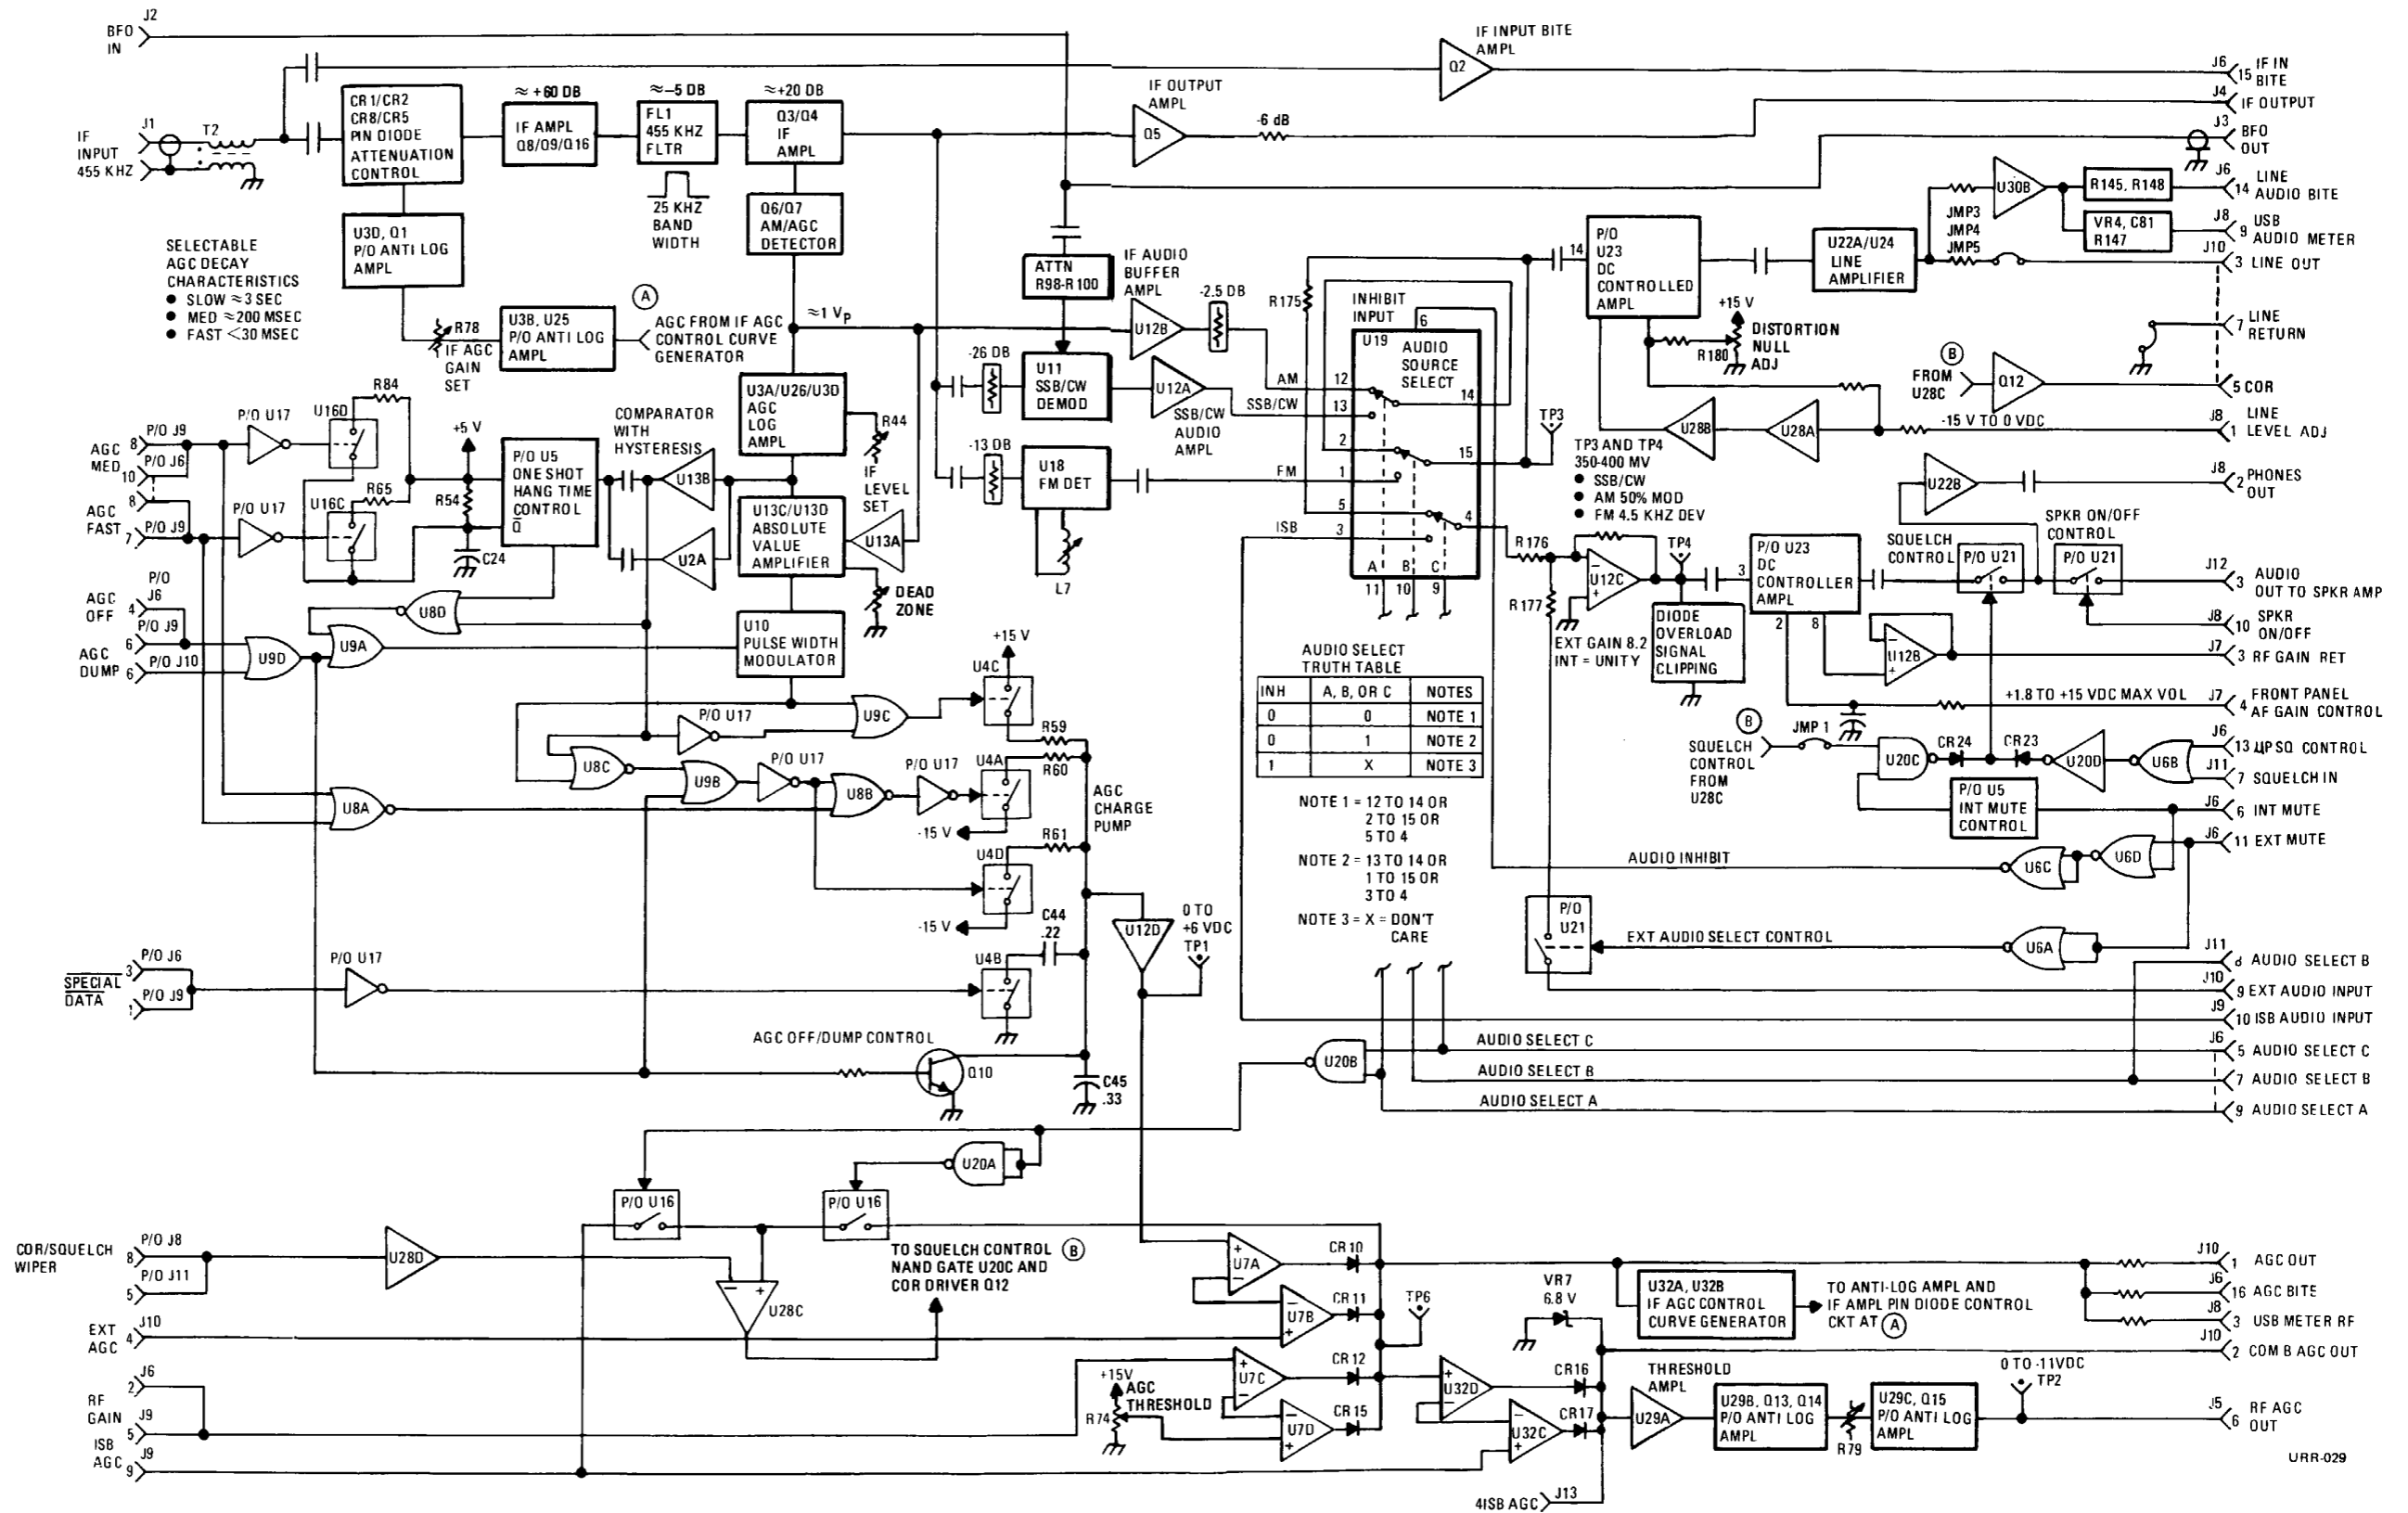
BFO IN J2

IF INPUT BITE AMPL Q2

J6 15 IF IN BITE

J4 IF OUTPUT

J3 BFO OUT

IF INPUT 455 KHZ J1 T2

CR1/CR2 CR8/CR5 PIN DIODE ATTENUATION CONTROL

≈ +60 DB IF AMPL Q8/Q9/Q16

≈ −5 DB FL1 455 KHZ FLTR

25 KHZ BAND WIDTH

≈ +20 DB Q3/Q4 IF AMPL

IF OUTPUT AMPL Q5

-6 dB

Q6/Q7 AM/AGC DETECTOR

U3D, Q1 P/O ANTI LOG AMPL

SELECTABLE AGC DECAY CHARACTERISTICS
● SLOW ≈ 3 SEC
● MED ≈ 200 MSEC
● FAST < 30 MSEC

R78 IF AGC GAIN SET

U3B, U25 P/O ANTI LOG AMPL

Ⓐ AGC FROM IF AGC CONTROL CURVE GENERATOR

≈ 1 $V_P$

ATTN R98-R100

IF AUDIO BUFFER AMPL U12B

-2.5 DB

R175

INHIBIT INPUT 6

U19 AUDIO SOURCE SELECT

AM 12 SSB/CW 13 2 FM 1 5 ISB 3 14 15 4

A B C 11 10 9

TP3

J6 14 LINE AUDIO BITE

R145, R148

U30B

VR4, C81 R147

J8 9 USB AUDIO METER

JMP3 JMP4 JMP5

J10 3 LINE OUT

P/O U23 DC CONTROLLED AMPL 14

U22A/U24 LINE AMPLIFIER

+15 V DISTORTION NULL ADJ R180

7 LINE RETURN

Ⓑ FROM U28C Q12

5 COR

J8 1 LINE LEVEL ADJ

-15 V TO 0 VDC

U28B U28A

TP3 AND TP4 350-400 MV
● SSB/CW
● AM 50% MOD
● FM 4.5 KHZ DEV

U22B

J8 2 PHONES OUT

-26 DB U11 SSB/CW DEMOD

U12A SSB/CW AUDIO AMPL

-13 DB U18 FM DET

L7

R84 P/O U17 U16D

AGC MED 8 P/O J9 P/O J6 10

+5 V

P/O U5 ONE SHOT HANG TIME CONTROL $\overline{Q}$

COMPARATOR WITH HYSTERESIS

U3A/U26/U3D AGC LOG AMPL

R44 IF LEVEL SET

AGC FAST P/O J9 7 8

P/O U17 U16C R65 R54 C24

U13B U2A

U13C/U13D ABSOLUTE VALUE AMPLIFIER

U13A

DEAD ZONE

AGC OFF P/O J6 4

U8D

AGC DUMP P/O J9 6 P/O J10 6

U9D U9A

U10 PULSE WIDTH MODULATOR

R176 R177

TP4 U12C

EXT GAIN 8.2 INT = UNITY

DIODE OVERLOAD SIGNAL CLIPPING

P/O U23 DC CONTROLLER AMPL 3 2 8

SQUELCH CONTROL P/O U21

SPKR ON/OFF CONTROL P/O U21

J12 3 AUDIO OUT TO SPKR AMP

J8 10 SPKR ON/OFF

U12B

J7 3 RF GAIN RET

+1.8 TO +15 VDC MAX VOL

J7 4 FRONT PANEL AF GAIN CONTROL

AUDIO SELECT TRUTH TABLE

| INH | A, B, OR C | NOTES |
|---|---|---|
| 0 | 0 | NOTE 1 |
| 0 | 1 | NOTE 2 |
| 1 | X | NOTE 3 |

NOTE 1 = 12 TO 14 OR 2 TO 15 OR 5 TO 4

NOTE 2 = 13 TO 14 OR 1 TO 15 OR 3 TO 4

NOTE 3 = X = DON'T CARE

+15 V U4C

P/O U17 U9C

R59

U8C U9B P/O U17 U8B P/O U17 U4A R60

AGC CHARGE PUMP

U8A

-15 V R61 U4D

-15 V

C44 .22 U4B

U12D

0 TO +6 VDC TP1

Ⓑ SQUELCH CONTROL FROM U28C JMP 1

U20C CR24 CR23 U20D U6B

J6 13 µP SQ CONTROL

J11 7 SQUELCH IN

P/O U5 INT MUTE CONTROL

J6 6 INT MUTE

J6 11 EXT MUTE

AUDIO INHIBIT U6C U6D

P/O U21

EXT AUDIO SELECT CONTROL U6A

J11 d AUDIO SELECT B

J10 9 EXT AUDIO INPUT

J9 10 ISB AUDIO INPUT

$\overline{SPECIAL\ DATA}$ P/O J6 3 P/O J9 1

P/O U17

AGC OFF/DUMP CONTROL Q10

C45 .33

AUDIO SELECT C

AUDIO SELECT B

AUDIO SELECT A

U20B

J6 5 AUDIO SELECT C

7 AUDIO SELECT B

9 AUDIO SELECT A

U20A

P/O U16 P/O U16

COR/SQUELCH WIPER P/O J8 8 P/O J11 5

U28D

U28C

TO SQUELCH CONTROL NAND GATE U20C AND COR DRIVER Q12 Ⓑ

EXT AGC J10 4

U7A CR10

U7B CR11 TP6

J10 1 AGC OUT

J6 16 AGC BITE

J8 3 USB METER RF

J10 2 COM B AGC OUT

U32A, U32B IF AGC CONTROL CURVE GENERATOR

TO ANTI-LOG AMPL AND IF AMPL PIN DIODE CONTROL CKT AT Ⓐ

VR7 6.8 V

RF GAIN J6 2 J9 5

ISB AGC J9 9

+15V AGC THRESHOLD R74

U7C CR12

U7D CR15

U32D CR16

U32C CR17

THRESHOLD AMPL U29A

U29B, Q13, Q14 P/O ANTI LOG AMPL

R79

U29C, Q15 P/O ANTI LOG AMPL

0 TO -11VDC TP2

J5 6 RF AGC OUT

4ISB AGC J13

URR-029